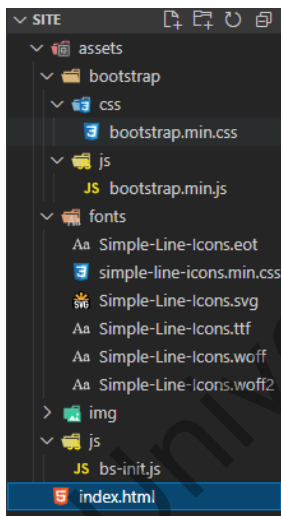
SITE
assets
bootstrap
css
bootstrap.min.css
js
JS bootstrap.min.js
fonts
Aa Simple-Line-Icons.eot
simple-line-icons.min.css
SVG Simple-Line-Icons.svg
Aa Simple-Line-Icons.ttf
Aa Simple-Line-Icons.woff
Aa Simple-Line-Icons.woff2
img
js
JS bs-init.js
index.html